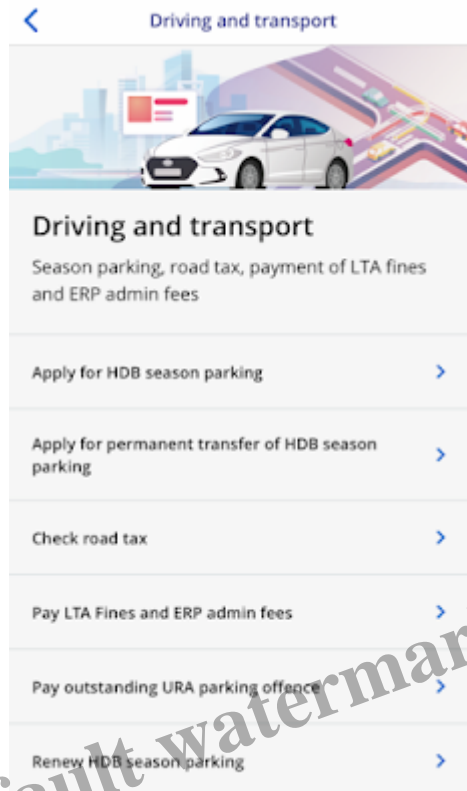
Driving and transport

Driving and transport

Season parking, road tax, payment of LTA fines and ERP admin fees

Apply for HDB season parking

Apply for permanent transfer of HDB season parking

Check road tax

Pay LTA Fines and ERP admin fees

Pay outstanding URA parking offence

Renew HDB season parking

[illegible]ult watermar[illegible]